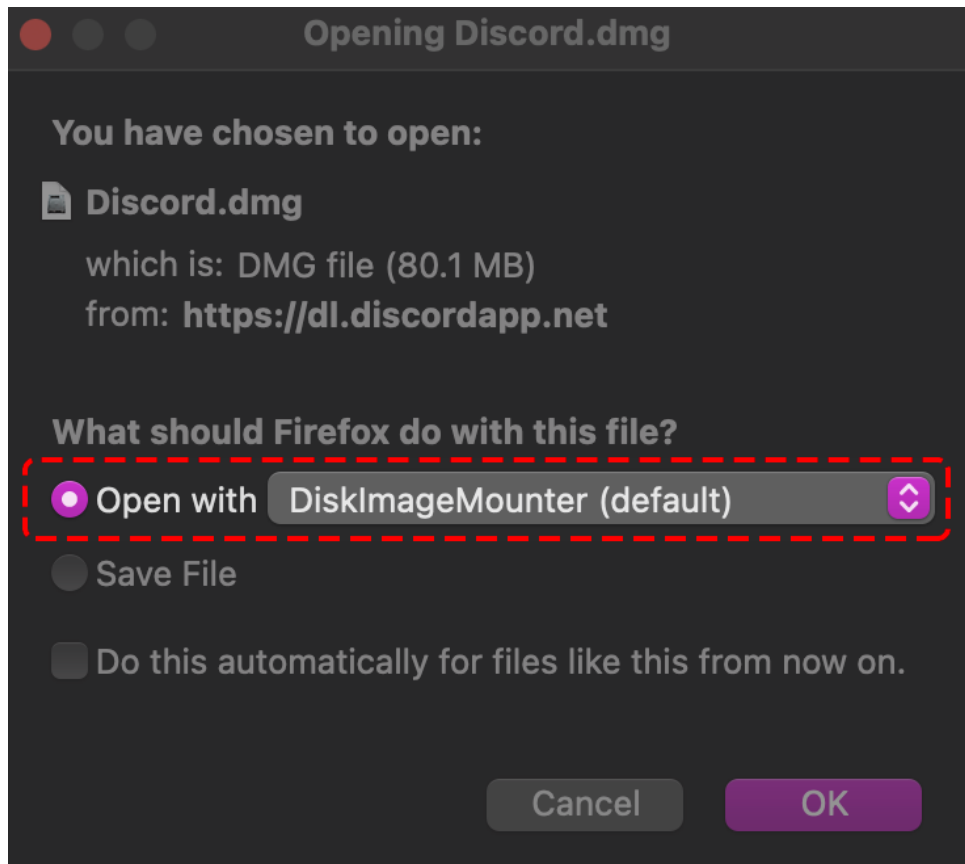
Opening Discord.dmg

You have chosen to open:

Discord.dmg

which is: DMG file (80.1 MB)
from: https://dl.discordapp.net

What should Firefox do with this file?

Open with DiskImageMounter (default)

Save File

Do this automatically for files like this from now on.

Cancel OK